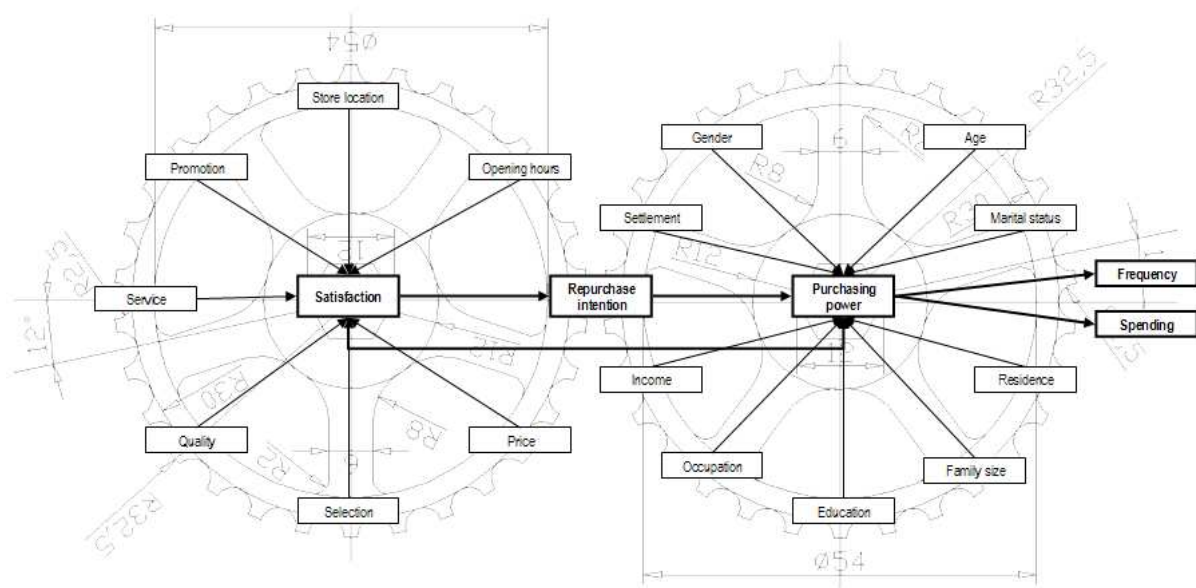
Ø54

Store location

Promotion

Opening hours

Service

Satisfaction

Quality

Price

Selection

Repurchase intention

Gender

Age

Settlement

Marital status

Purchasing power

Frequency

Spending

Income

Residence

Occupation

Family size

Education

Ø54

R32,5

R32,5

R25

12°

15

R30

R8

R2

6

R12

R8

6

R20

R12

15

R25

12°